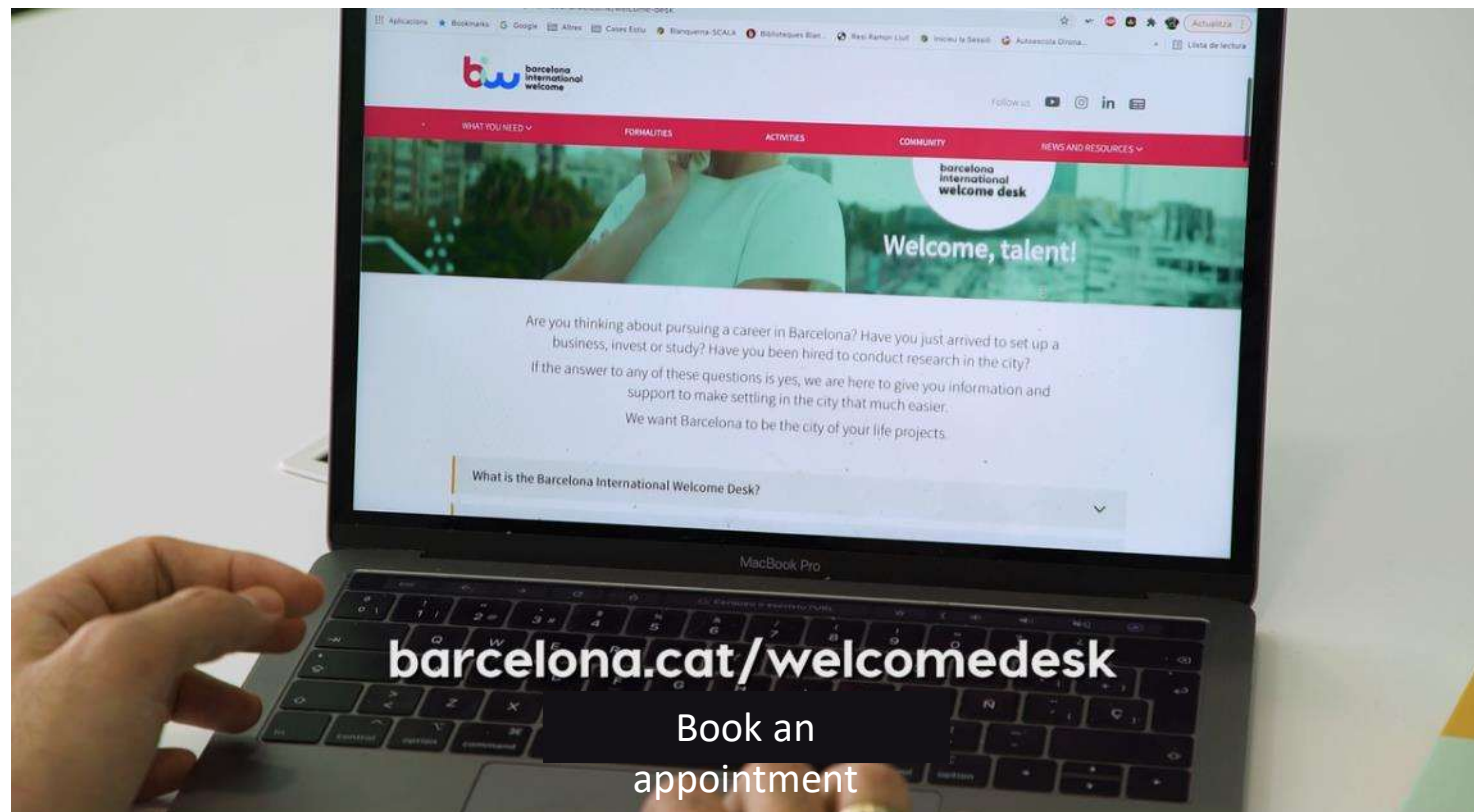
Aplicacions Bookmarks Google Altres Cases Estu Blanquerna-SCALA Biblioteques Bar... Resi Ramon Llull Inicieu la Sessió Autoescola Dirona... Actualitza Llista de lectura

barcelona international welcome

Follow us

WHAT YOU NEED FORMALITIES ACTIVITIES COMMUNITY NEWS AND RESOURCES

barcelona international welcome desk

Welcome, talent!

Are you thinking about pursuing a career in Barcelona? Have you just arrived to set up a business, invest or study? Have you been hired to conduct research in the city?

If the answer to any of these questions is yes, we are here to give you information and support to make settling in the city that much easier.

We want Barcelona to be the city of your life projects.

What is the Barcelona International Welcome Desk?

MacBook Pro

barcelona.cat/welcomedesk

Book an appointment